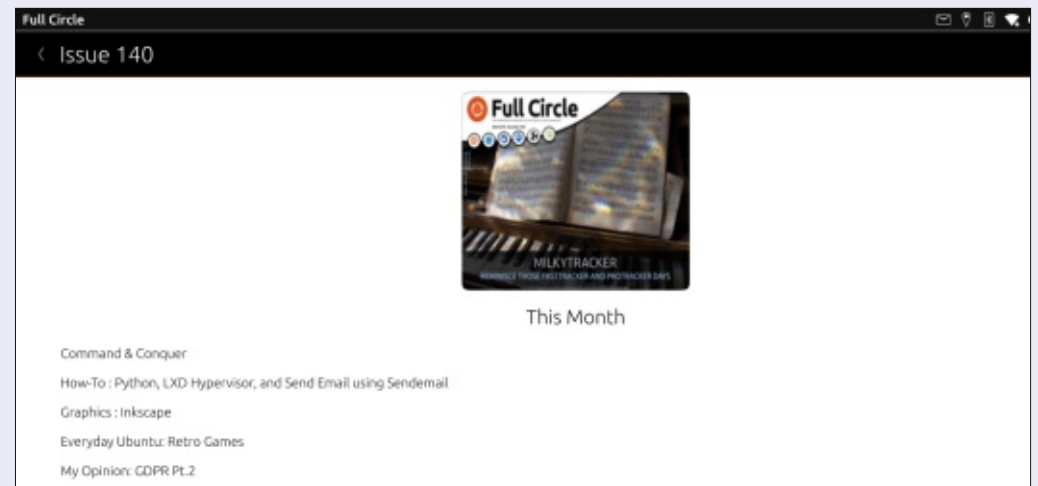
Full Circle

Issue 140

Full Circle

MILKYTRACKER
REMINISCE THOSE FASTTRACKER AND PROTRACKER DAYS

This Month

Command & Conquer

How-To : Python, LXD Hypervisor, and Send Email using Sendemail

Graphics : Inkscape

Everyday Ubuntu: Retro Games

My Opinion: GDPR Pt.2